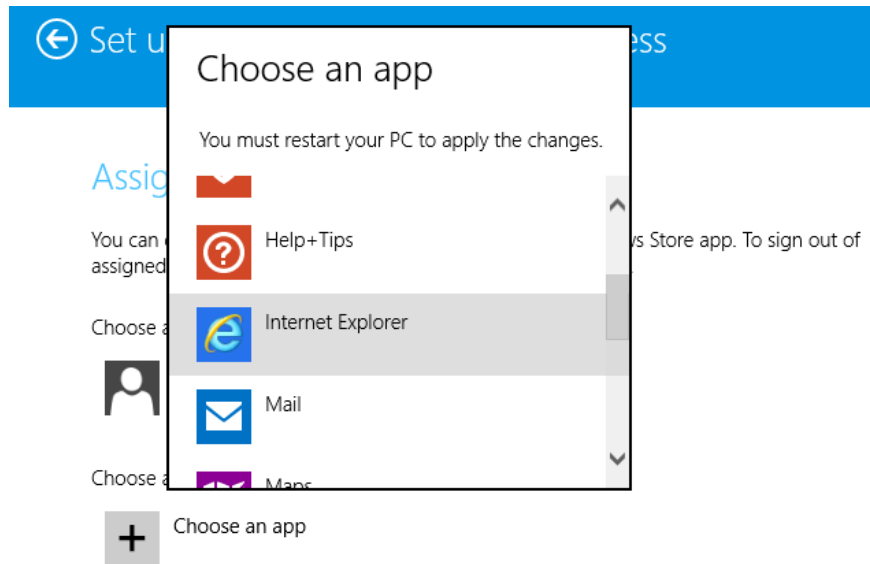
Set u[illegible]ess

Assig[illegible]

You can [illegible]ws Store app. To sign out of assigned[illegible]

Choose a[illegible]

Choose a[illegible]

Choose an app

Choose an app

You must restart your PC to apply the changes.

Help+Tips

Internet Explorer

Mail

Maps